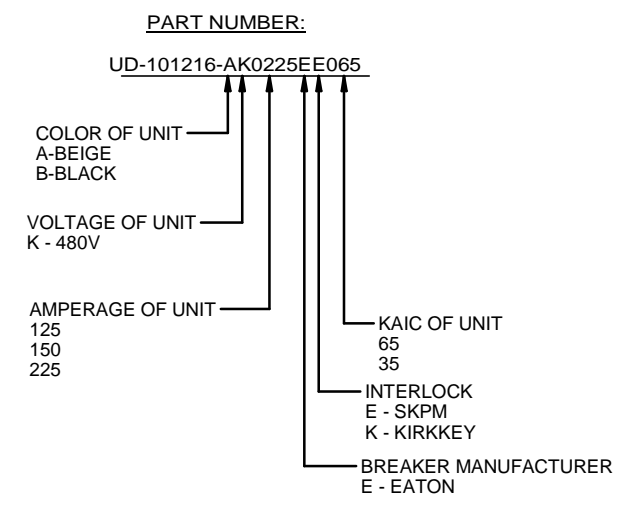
PART NUMBER:

UD-101216-AK0225EE065

COLOR OF UNIT
A-BEIGE
B-BLACK

VOLTAGE OF UNIT
K - 480V

AMPERAGE OF UNIT
125
150
225

KAIC OF UNIT
65
35

INTERLOCK
E - SKPM
K - KIRKKEY

BREAKER MANUFACTURER
E - EATON